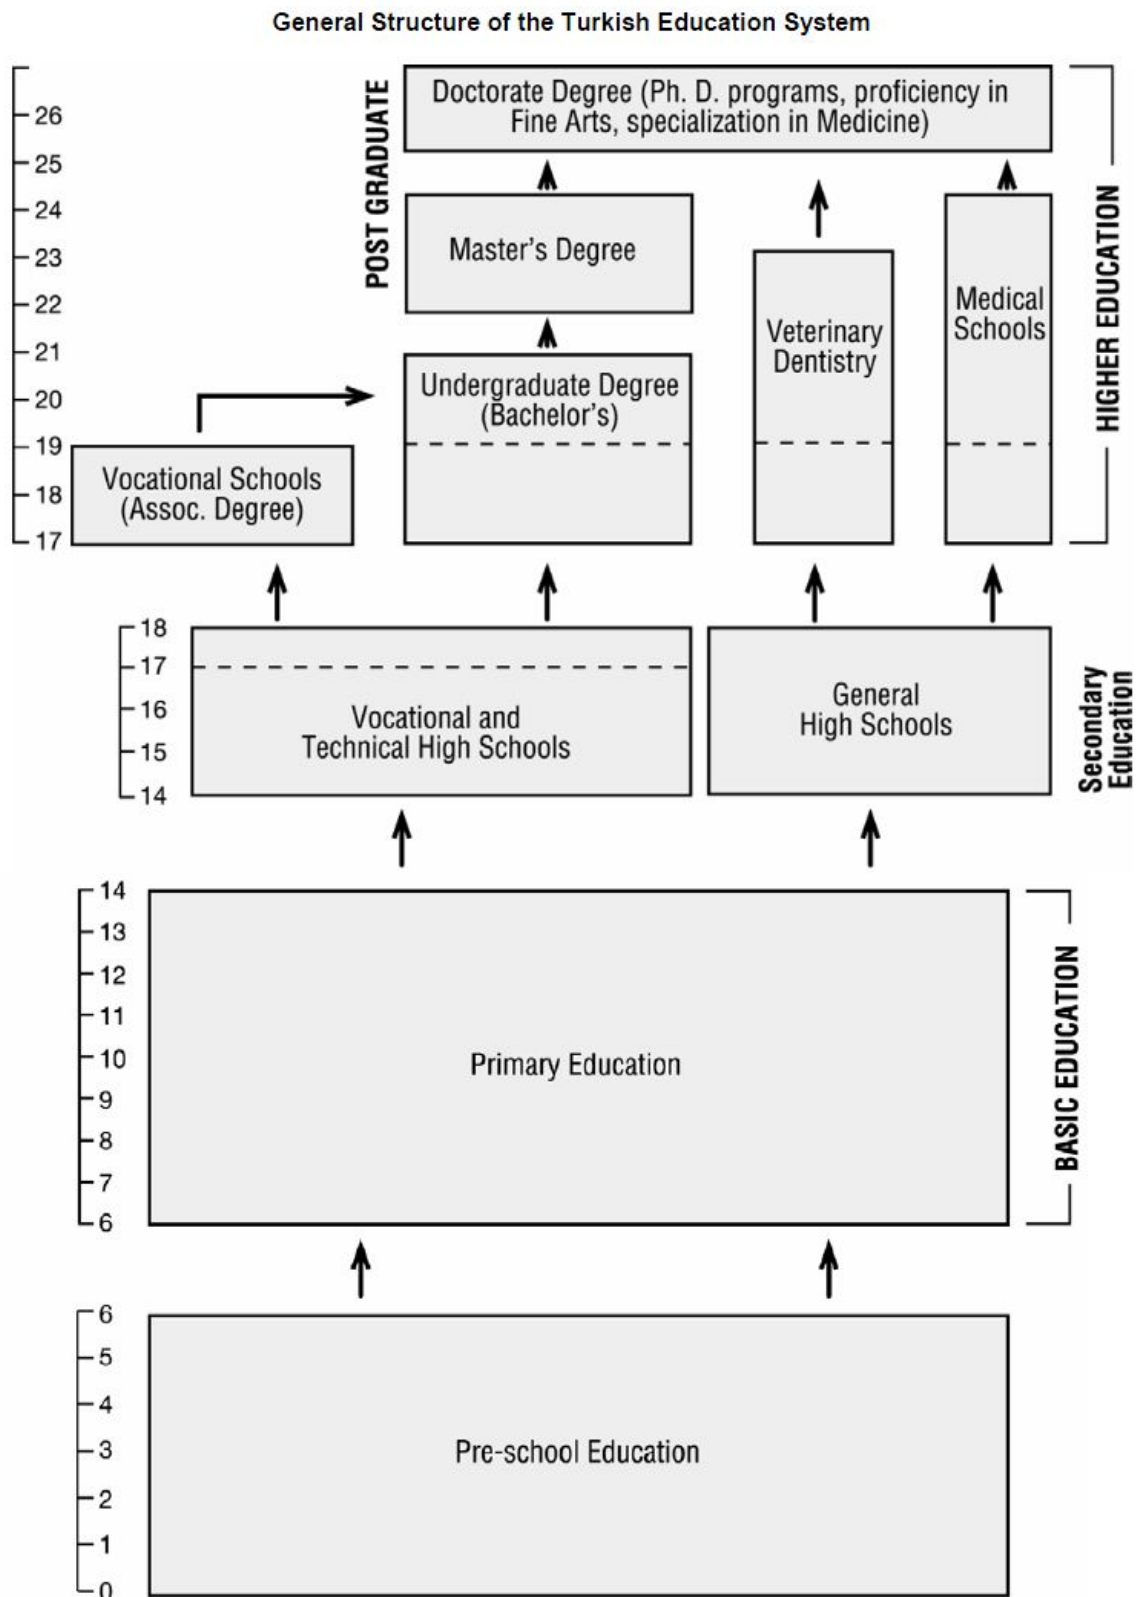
General Structure of the Turkish Education System

26
25
24
23
22
21
20
19
18
17

POST GRADUATE

Doctorate Degree (Ph. D. programs, proficiency in Fine Arts, specialization in Medicine)

Master's Degree

Undergraduate Degree (Bachelor's)

Veterinary Dentistry

Medical Schools

Vocational Schools (Assoc. Degree)

HIGHER EDUCATION

18
17
16
15
14

Vocational and Technical High Schools

General High Schools

Secondary Education

14
13
12
11
10
9
8
7
6

Primary Education

BASIC EDUCATION

6
5
4
3
2
1
0

Pre-school Education